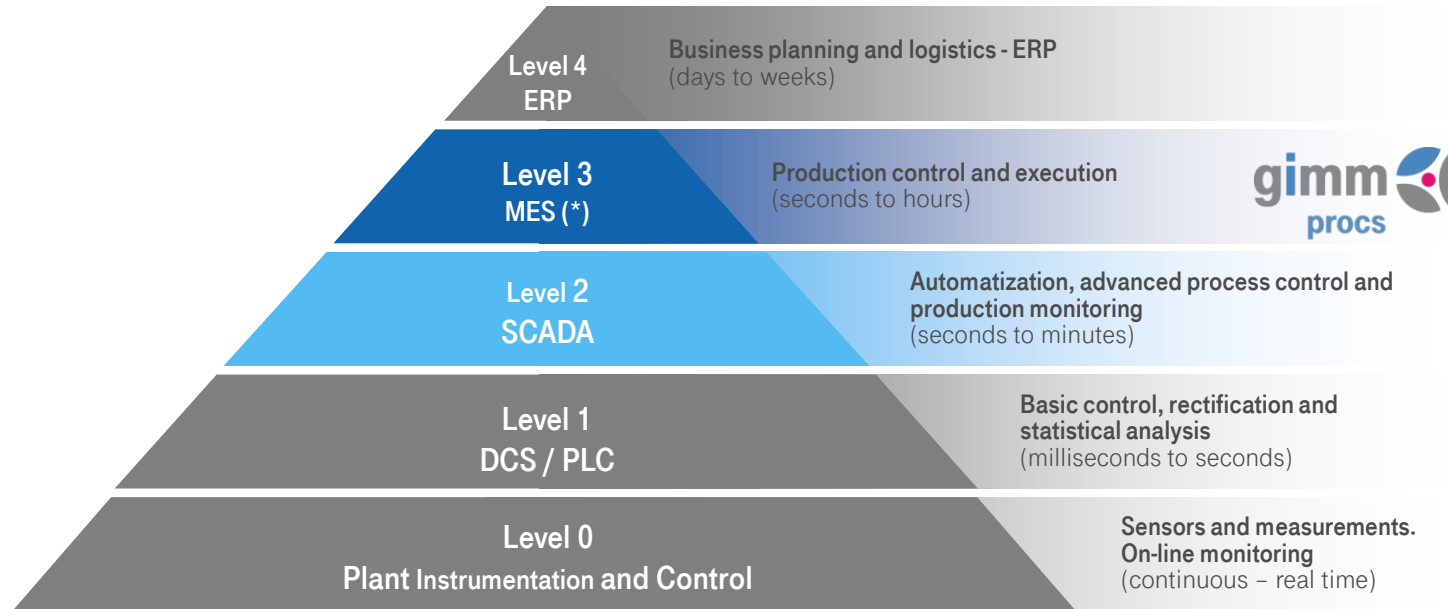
Level 4
ERP

Business planning and logistics - ERP
(days to weeks)

Level 3
MES (*)

Production control and execution
(seconds to hours)

gimm
procs

Level 2
SCADA

Automatization, advanced process control and production monitoring
(seconds to minutes)

Level 1
DCS / PLC

Basic control, rectification and statistical analysis
(milliseconds to seconds)

Level 0
Plant Instrumentation and Control

Sensors and measurements. On-line monitoring
(continuous – real time)